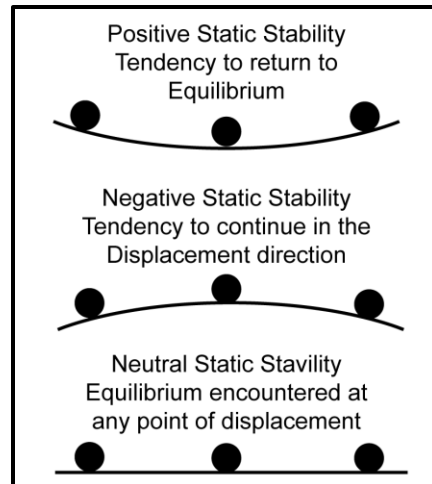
Positive Static Stability
Tendency to return to
Equilibrium

Negative Static Stability
Tendency to continue in the
Displacement direction

Neutral Static Stavility
Equilibrium encountered at
any point of displacement